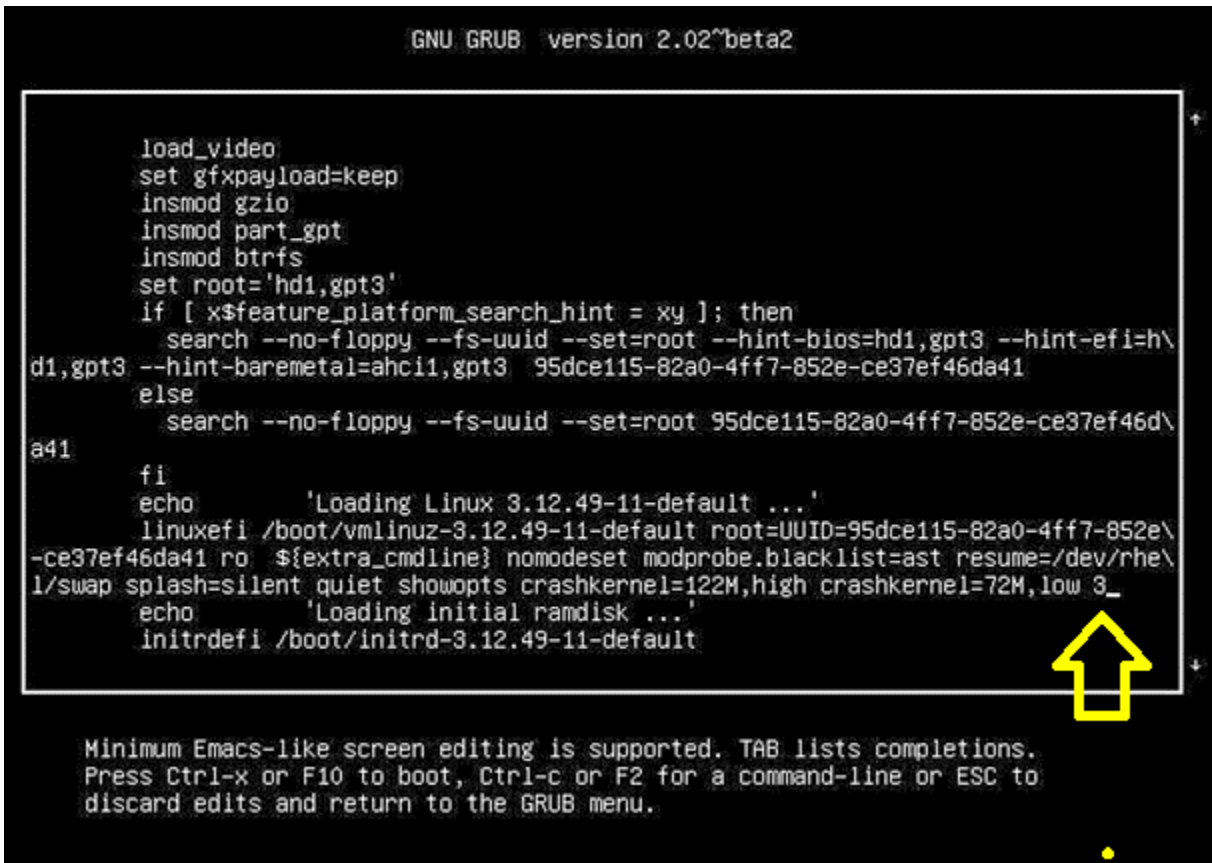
GNU GRUB version 2.02~beta2

load_video
set gfxpayload=keep
insmod gzio
insmod part_gpt
insmod btrfs
set root='hd1,gpt3'
if [ x$feature_platform_search_hint = xy ]; then
search --no-floppy --fs-uuid --set=root --hint-bios=hd1,gpt3 --hint-efi=h\
d1,gpt3 --hint-baremetal=ahci1,gpt3 95dce115-82a0-4ff7-852e-ce37ef46da41
else
search --no-floppy --fs-uuid --set=root 95dce115-82a0-4ff7-852e-ce37ef46d\
a41
fi
echo 'Loading Linux 3.12.49-11-default ...'
linuxefi /boot/vmlinuz-3.12.49-11-default root=UUID=95dce115-82a0-4ff7-852e\
-ce37ef46da41 ro ${extra_cmdline} nomodeset modprobe.blacklist=ast resume=/dev/rhe\
l/swap splash=silent quiet showopts crashkernel=122M,high crashkernel=72M,low 3_
echo 'Loading initial ramdisk ...'
initrdefi /boot/initrd-3.12.49-11-default

Minimum Emacs-like screen editing is supported. TAB lists completions. Press Ctrl-x or F10 to boot, Ctrl-c or F2 for a command-line or ESC to discard edits and return to the GRUB menu.